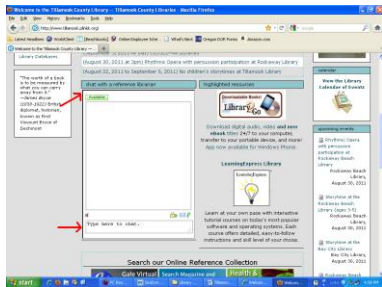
Welcome to the Tillamook County Library -- Tillamook County Libraries - Mozilla Firefox

File Edit View History Bookmarks Tools Help

http://www.tillabook.lib.or.us/

Latest Headlines WorldCat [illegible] Online Employee Site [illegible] Oregon DOR Forms Amazon.com

Welcome to the Tillamook County Library -- ...

Library Databases

"The worth of a book is to be measured by what you can carry away from it." --James Bryce (1838-1922) British diplomat, historian, known as First Viscount Bryce of Dechmont

(August 22, 2011 at 2pm) Rhythmic Opera with percussion participation at Rockaway Library

(August 22, 2011 to September 9, 2011) for children's storytimes at Tillamook Library

Chat with a Reference Librarian

Available

Type here to chat.

Highlighted resources

Downloadable Digital Library2Go

Download digital audio, video and now eBook titles 24x7 to your computer, transfer to your portable device, and more! App now available for Windows Phone.

LearningExpress Library

Learn at your own pace with interactive tutorial courses on today's most popular software and operating systems. Each course offers detailed, easy-to-follow instructions and skill level of your choice.

Search our Online Reference Collection

Gale Virtual Reference Library

Health &

calendar

View the Library Calendar of Events

upcoming events

Rhythmic Opera with percussion participation at Rockaway Beach Library
Rockaway Beach Library
August 30, 2011

Storytime at the Rockaway Beach Library (ages 3-5)
Rockaway Beach Library
August 30, 2011

Storytime at the Bay City Library
Bay City Library
August 30, 2011

Rockaway Beach

start